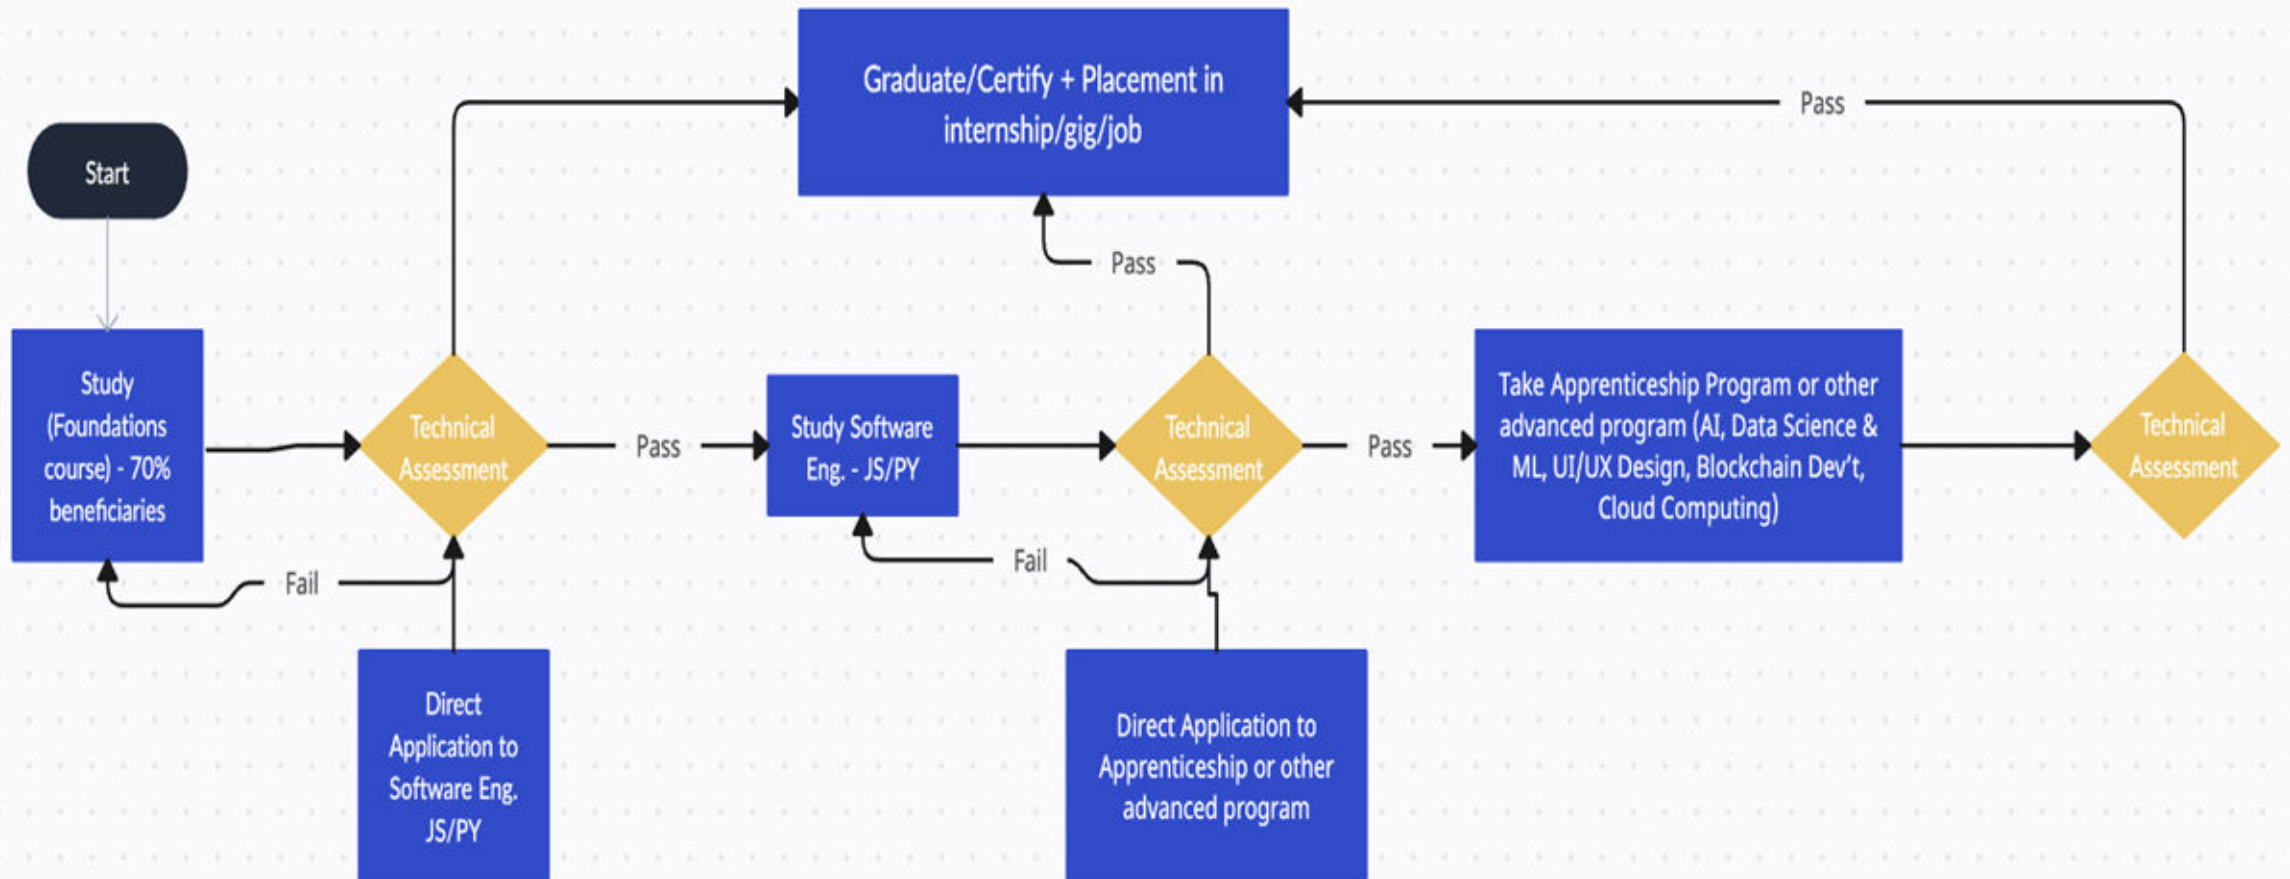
Graduate/Certify + Placement in internship/gig/job

Pass

Start

Pass

Study (Foundations course) - 70% beneficiaries

Technical Assessment

Pass

Study Software Eng. - JS/PY

Technical Assessment

Pass

Take Apprenticeship Program or other advanced program (AI, Data Science & ML, UI/UX Design, Blockchain Dev't, Cloud Computing)

Technical Assessment

Fail

Fail

Direct Application to Software Eng. JS/PY

Direct Application to Apprenticeship or other advanced program